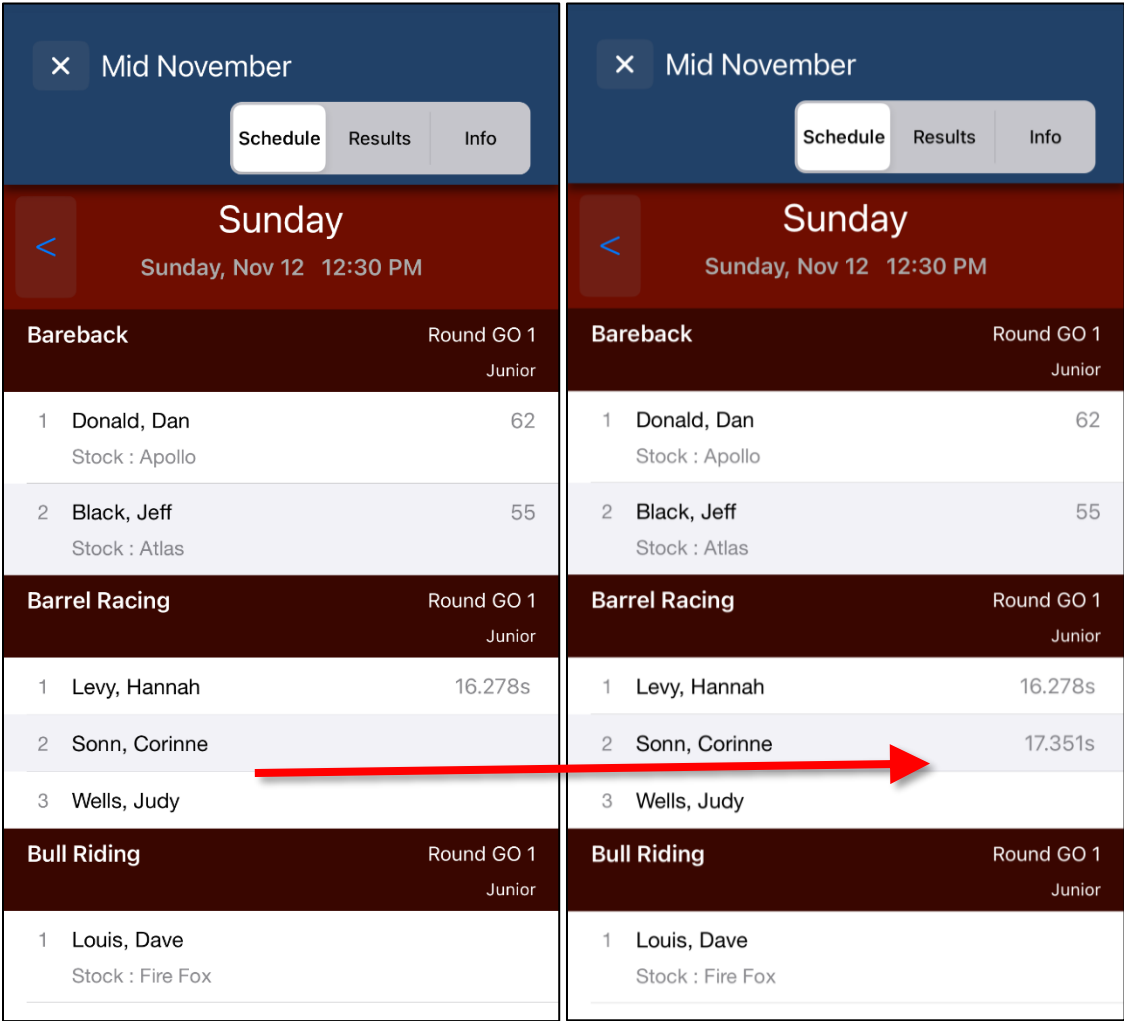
✕ Mid November

Schedule Results Info

<

Sunday

Sunday, Nov 12 12:30 PM

Bareback Round GO 1 Junior

1 Donald, Dan 62
Stock : Apollo

2 Black, Jeff 55
Stock : Atlas

Barrel Racing Round GO 1 Junior

1 Levy, Hannah 16.278s

2 Sonn, Corinne

3 Wells, Judy

Bull Riding Round GO 1 Junior

1 Louis, Dave
Stock : Fire Fox

✕ Mid November

Schedule Results Info

<

Sunday

Sunday, Nov 12 12:30 PM

Bareback Round GO 1 Junior

1 Donald, Dan 62
Stock : Apollo

2 Black, Jeff 55
Stock : Atlas

Barrel Racing Round GO 1 Junior

1 Levy, Hannah 16.278s

2 Sonn, Corinne 17.351s

3 Wells, Judy

Bull Riding Round GO 1 Junior

1 Louis, Dave
Stock : Fire Fox